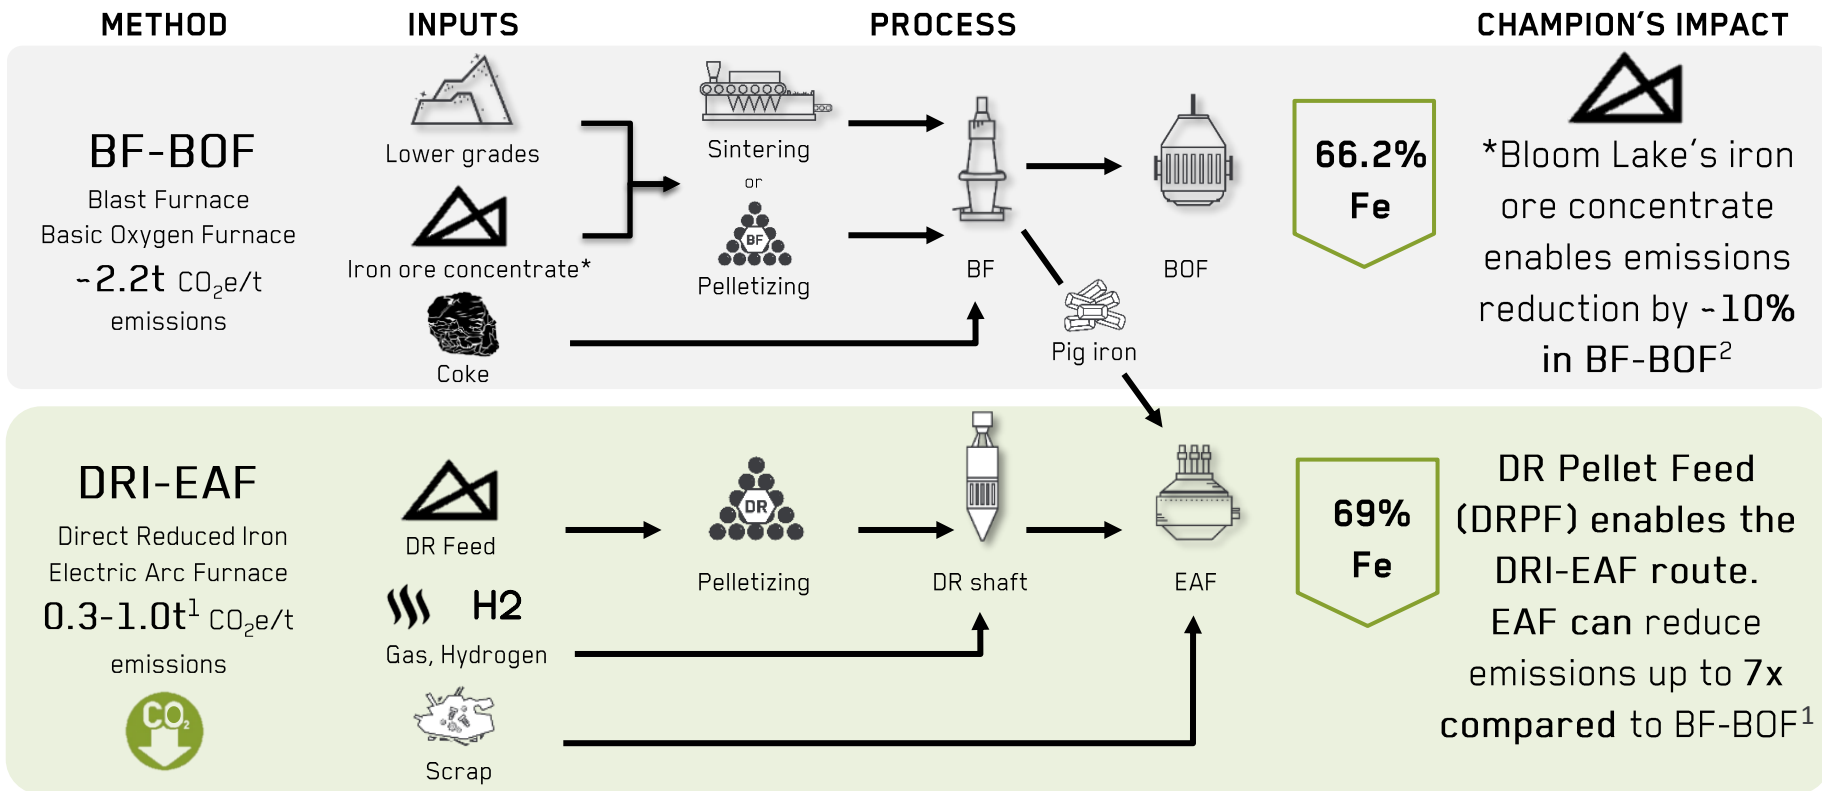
METHOD
INPUTS
PROCESS
CHAMPION'S IMPACT

BF-BOF
Blast Furnace
Basic Oxygen Furnace
~2.2t $CO_2$e/t
emissions

Lower grades
Iron ore concentrate*
Coke

Sintering
or
BF
Pelletizing

BF
BOF
Pig iron

66.2%
Fe

*Bloom Lake's iron ore concentrate enables emissions reduction by ~10% in BF-BOF$^2$

DRI-EAF
Direct Reduced Iron
Electric Arc Furnace
0.3-1.0t$^1$ $CO_2$e/t
emissions

$CO_2$

DR Feed
H2
Gas, Hydrogen
Scrap

DR
Pelletizing
DR shaft
EAF

69%
Fe

DR Pellet Feed (DRPF) enables the DRI-EAF route. EAF can reduce emissions up to 7x compared to BF-BOF$^1$